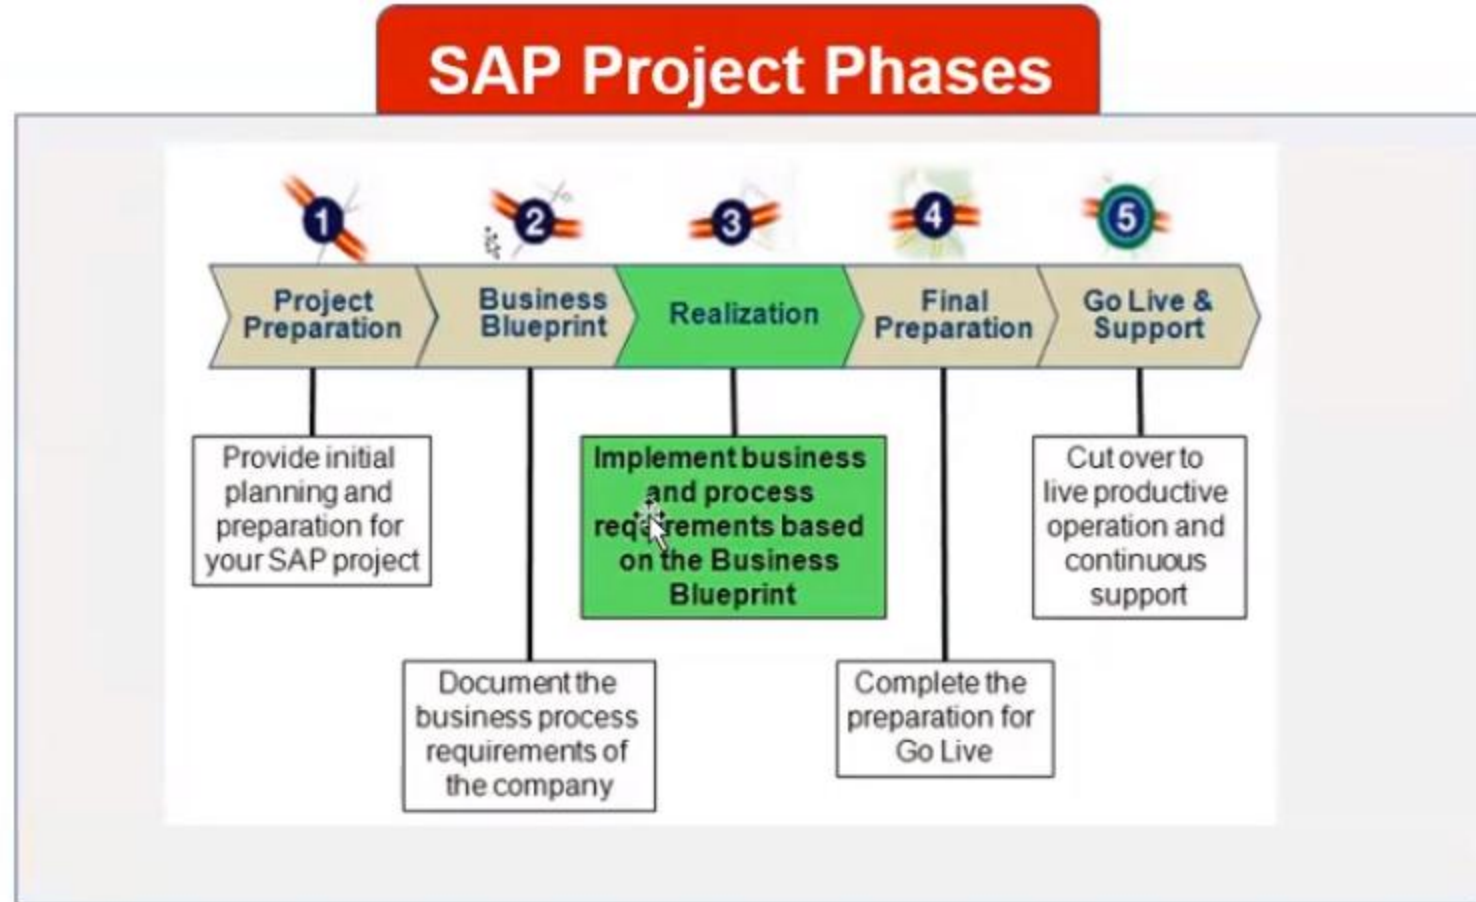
SAP Project Phases

1 Project Preparation

2 Business Blueprint

3 Realization

4 Final Preparation

5 Go Live & Support

Provide initial planning and preparation for your SAP project

Document the business process requirements of the company

Implement business and process requirements based on the Business Blueprint

Complete the preparation for Go Live

Cut over to live productive operation and continuous support